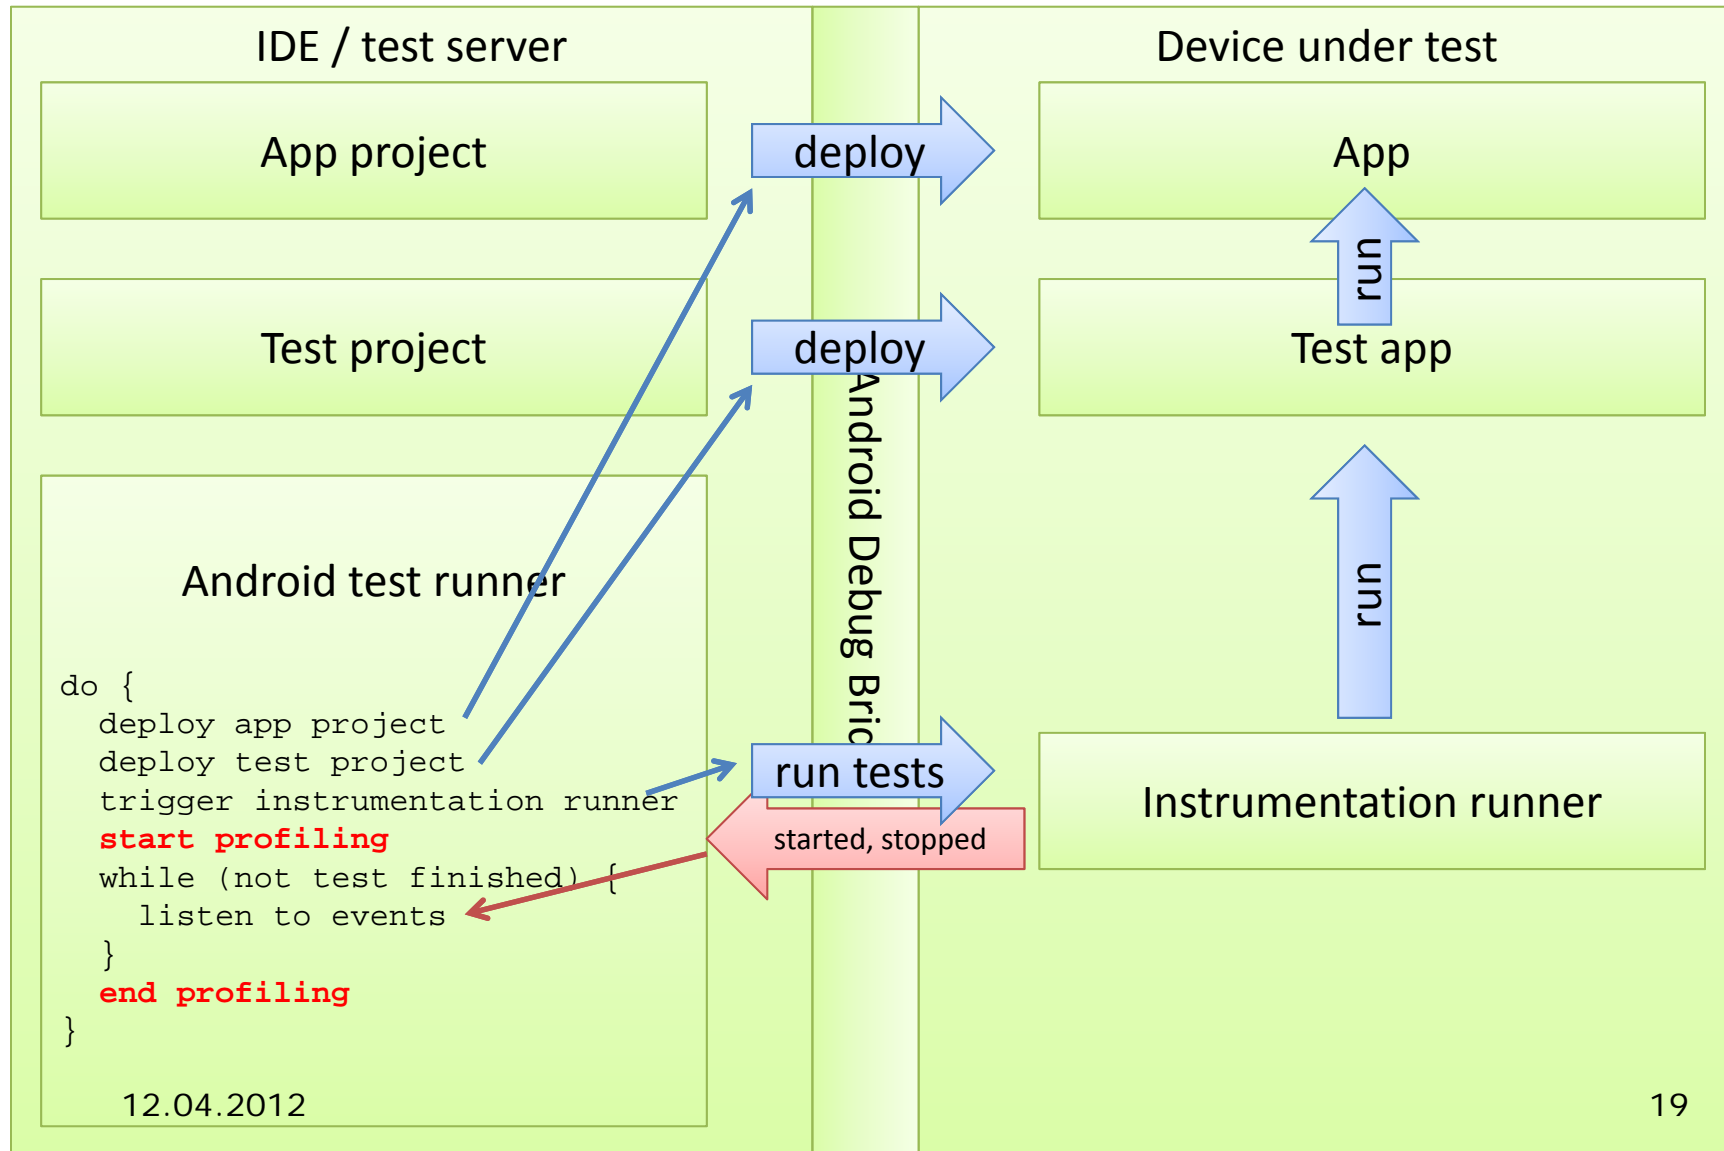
IDE / test server

App project

Test project

Android test runner

do {
  deploy app project
  deploy test project
  trigger instrumentation runner
  start profiling
  while (not test finished) {
    listen to events
  }
  end profiling
}

12.04.2012

deploy

deploy

Android Debug Bric

run tests

started, stopped

Device under test

App

run

Test app

run

Instrumentation runner

19